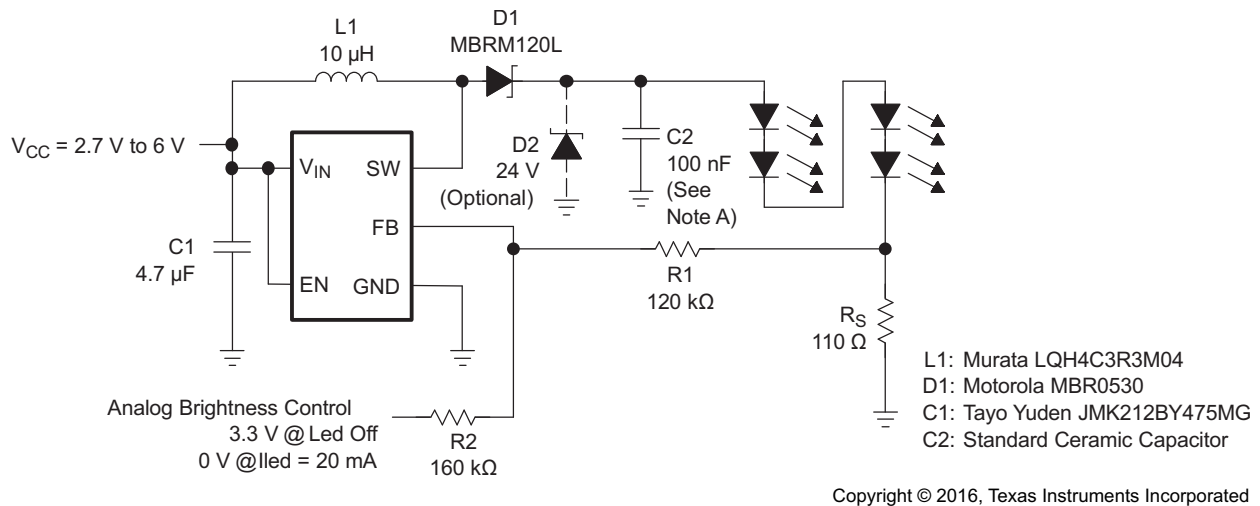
L1
10 µH

D1
MBRM120L

$V_{CC}$ = 2.7 V to 6 V

$V_{IN}$

SW

FB

EN

GND

D2
24 V
(Optional)

C2
100 nF
(See
Note A)

C1
4.7 µF

R1
120 kΩ

$R_S$
110 Ω

L1: Murata LQH4C3R3M04
D1: Motorola MBR0530
C1: Tayo Yuden JMK212BY475MG
C2: Standard Ceramic Capacitor

Analog Brightness Control
3.3 V @ Led Off
0 V @Iled = 20 mA

R2
160 kΩ

Copyright © 2016, Texas Instruments Incorporated